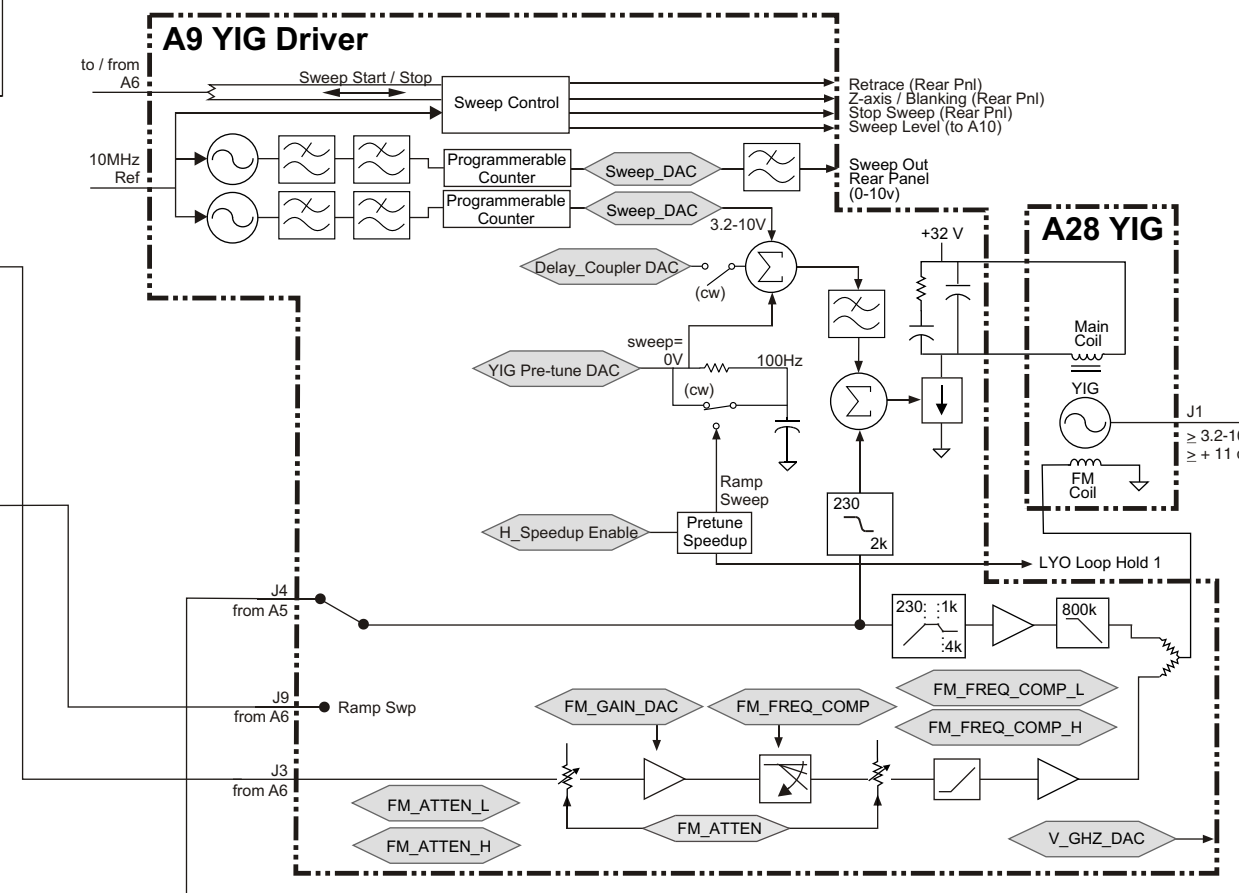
A9 YIG Driver

to / from A6

Sweep Start / Stop

Sweep Control

Retrace (Rear Pnl)
Z-axis / Blanking (Rear Pnl)
Stop Sweep (Rear Pnl)
Sweep Level (to A10)

10MHz Ref

Programmerable Counter

Sweep_DAC

Sweep Out
Rear Panel
(0-10v)

Programmerable Counter

Sweep_DAC

3.2-10V

A28 YIG

+32 V

Delay_Coupler DAC

(cw)

Main Coil

sweep= 0V

100Hz

YIG Pre-tune DAC

YIG

(cw)

J1

≥ 3.2-1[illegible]
≥ + 11 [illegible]

FM Coil

Ramp Sweep

230

2k

H_Speedup Enable

Pretune Speedup

LYO Loop Hold 1

J4
from A5

230: :1k
:4k

800k

J9
from A6

Ramp Swp

FM_FREQ_COMP_L

FM_GAIN_DAC

FM_FREQ_COMP

FM_FREQ_COMP_H

J3
from A6

FM_ATTEN_L

FM_ATTEN

FM_ATTEN_H

V_GHZ_DAC